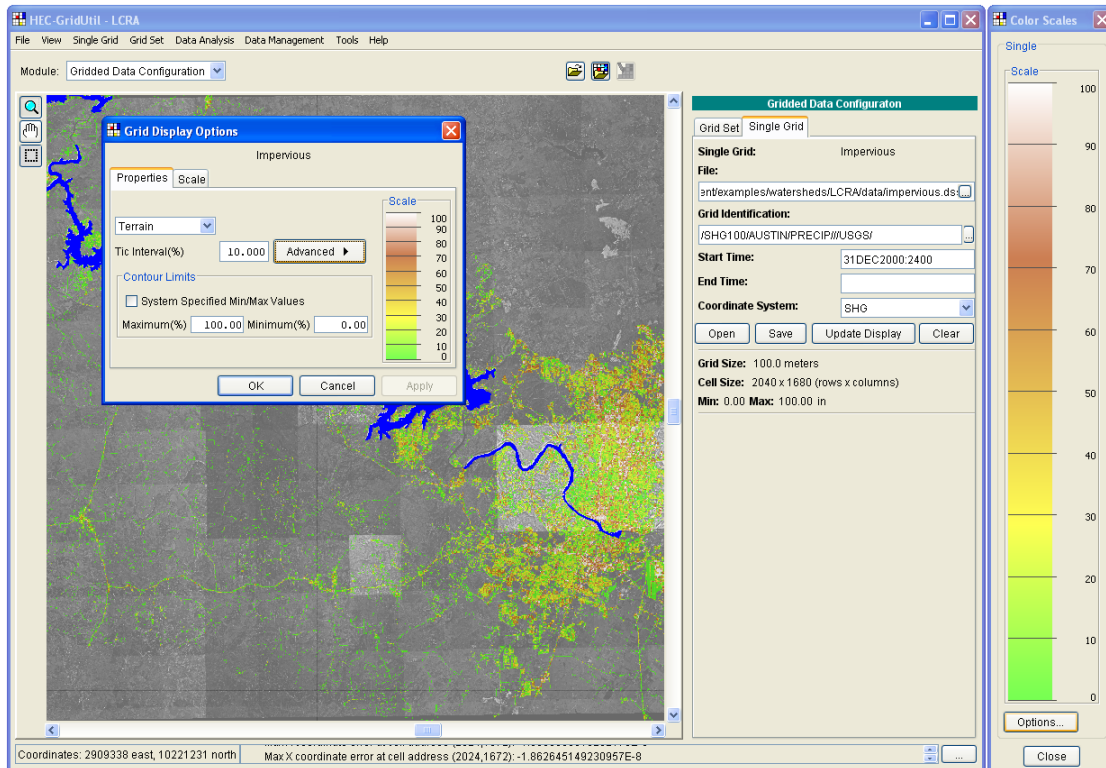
HEC-GridUtil - LCRA

File View Single Grid Grid Set Data Analysis Data Management Tools Help

Module: Gridded Data Configuration

Grid Display Options

Impervious

Properties Scale

Terrain

Tic Interval(%) 10.000 Advanced ▸

Contour Limits

System Specified Min/Max Values

Maximum(%) 100.00 Minimum(%) 0.00

Scale
100
90
80
70
60
50
40
30
20
10
0

OK Cancel Apply

Gridded Data Configuraton

Grid Set Single Grid

Single Grid: Impervious

File:

ent/examples/watersheds/LCRA/data/impervious.ds

Grid Identification:

/SHG100/AUSTIN/PRECIP///USGS/

Start Time: 31DEC2000:2400

End Time:

Coordinate System: SHG

Open Save Update Display Clear

Grid Size: 100.0 meters

Cell Size: 2040 x 1680 (rows x columns)

Min: 0.00 Max: 100.00 in

Coordinates: 2909338 east, 10221231 north

Max X coordinate error at cell address (2024,1672): -1.862645149230957E-8

Color Scales

Single

Scale
100
90
80
70
60
50
40
30
20
10
0

Options...

Close